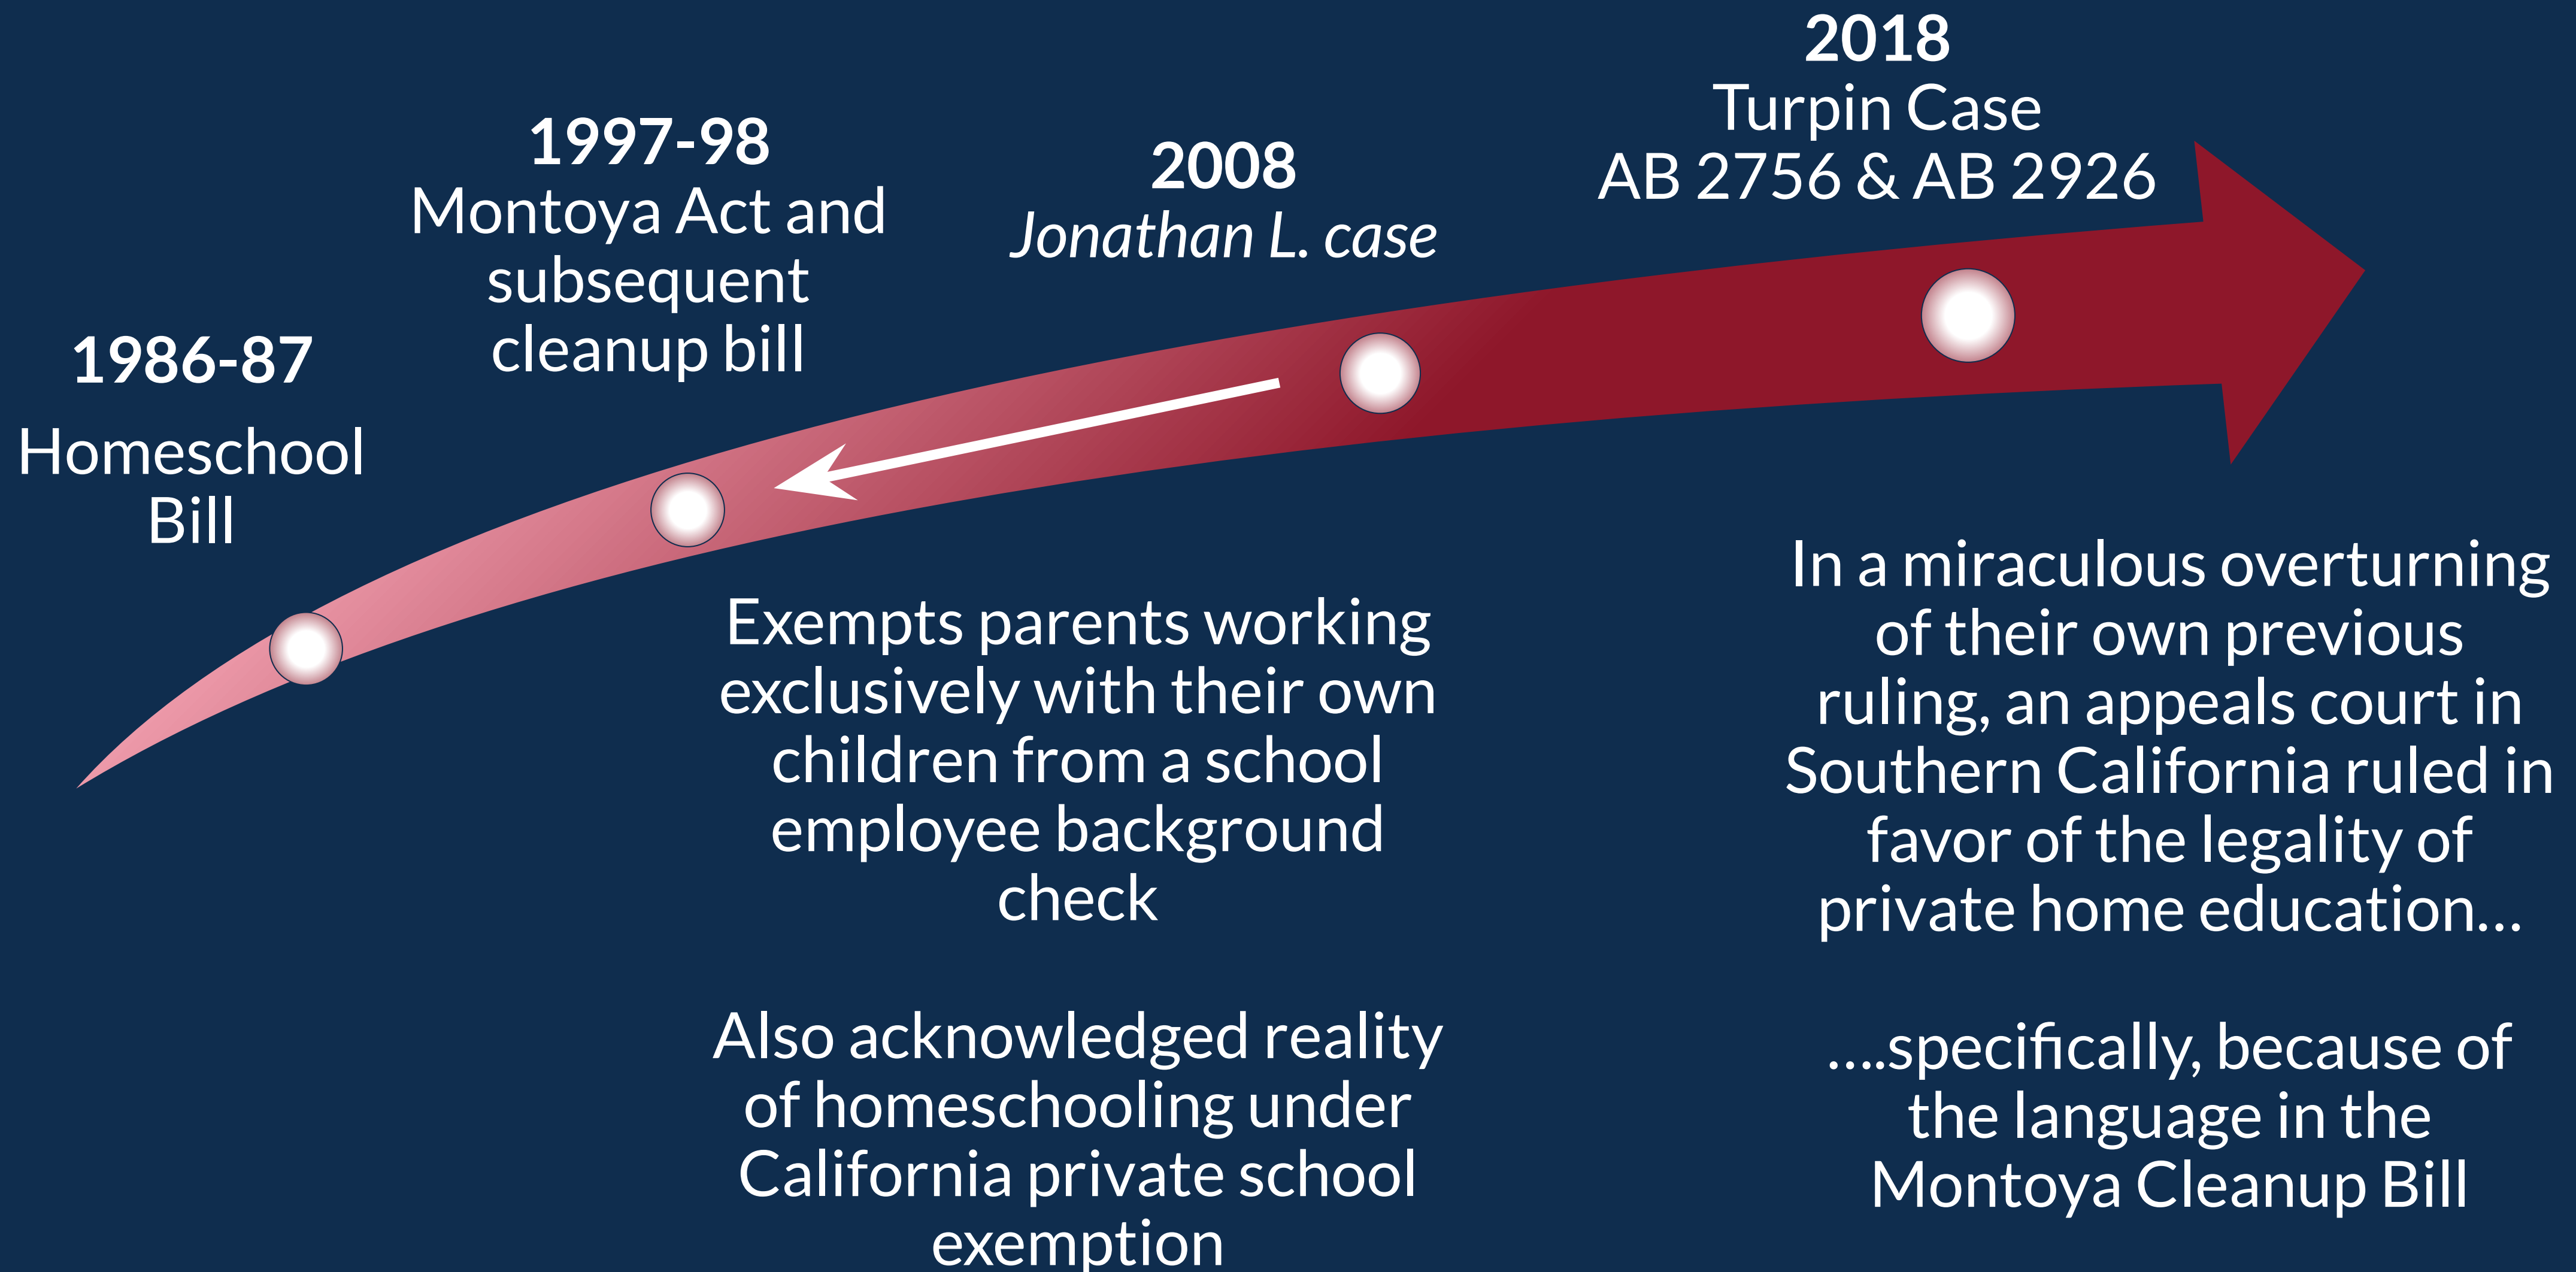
1986-87

Homeschool Bill

1997-98

Montoya Act and subsequent cleanup bill

2008

*Jonathan L. case*

2018

Turpin Case

AB 2756 & AB 2926

Exempts parents working exclusively with their own children from a school employee background check

Also acknowledged reality of homeschooling under California private school exemption

In a miraculous overturning of their own previous ruling, an appeals court in Southern California ruled in favor of the legality of private home education…

….specifically, because of the language in the Montoya Cleanup Bill